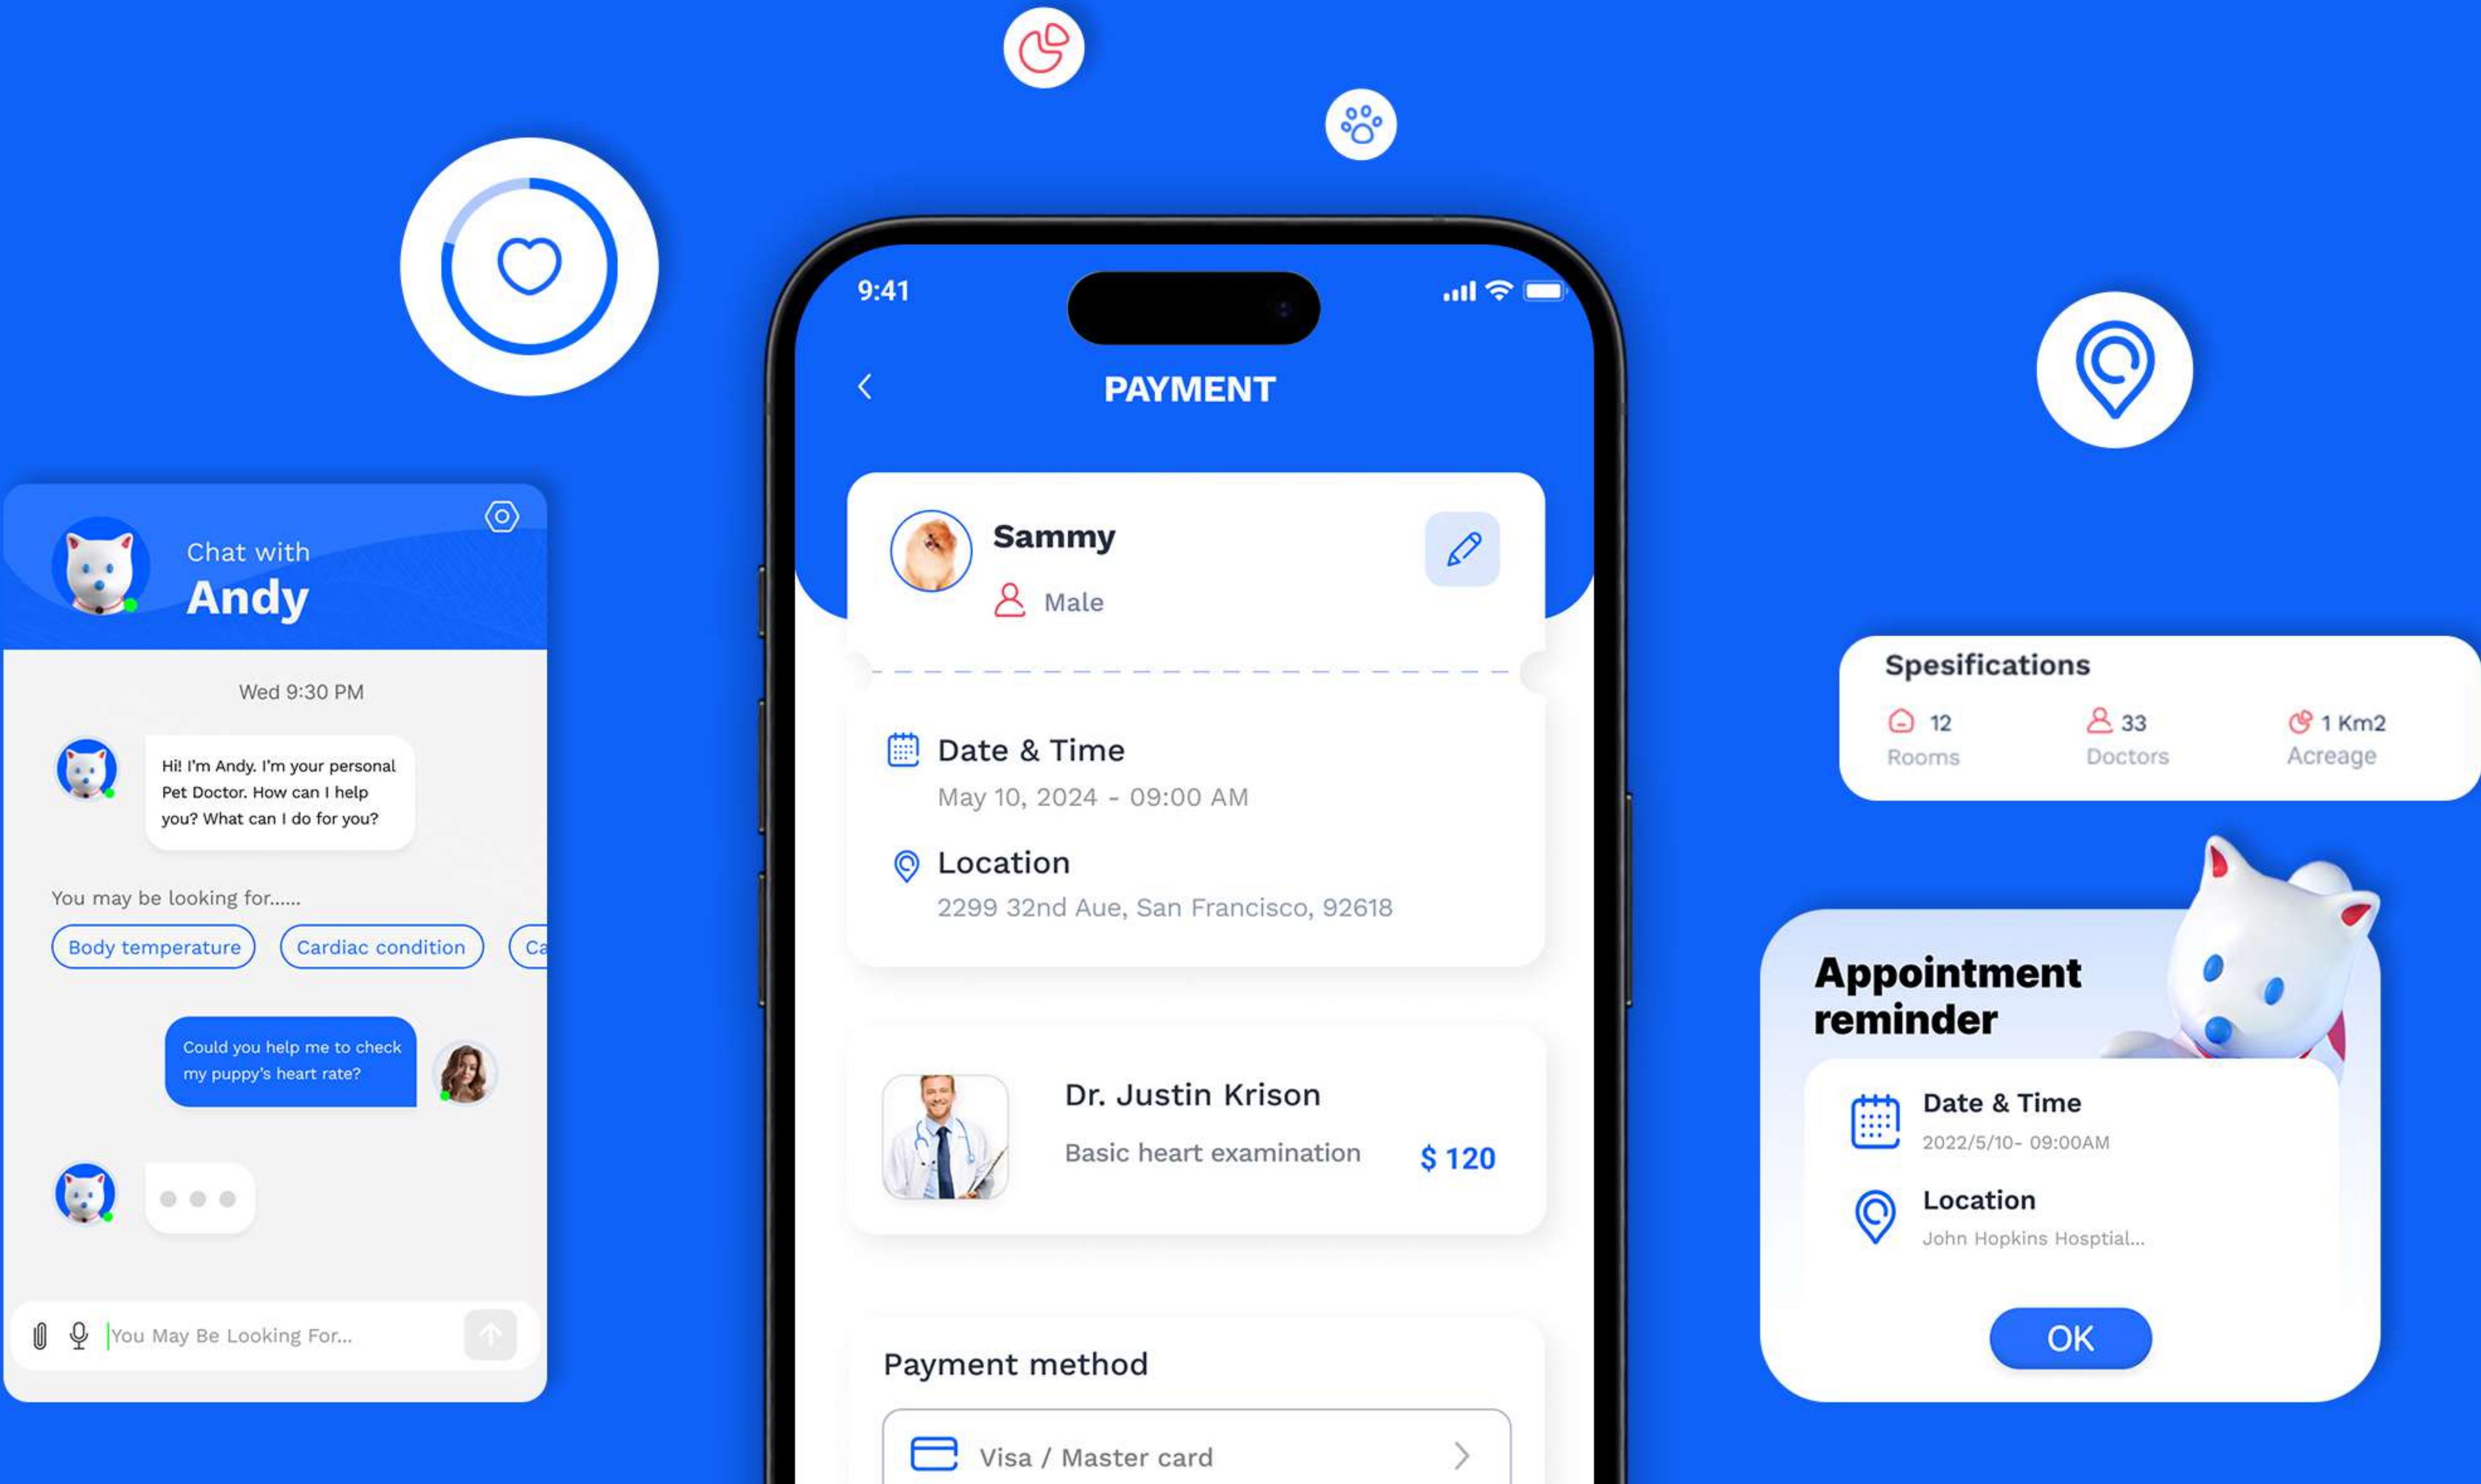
Chat with
Andy

Wed 9:30 PM

Hi! I'm Andy. I'm your personal Pet Doctor. How can I help you? What can I do for you?

You may be looking for......

Body temperature
Cardiac condition
Ca

Could you help me to check my puppy's heart rate?

You May Be Looking For...

9:41

PAYMENT

Sammy
Male

Date & Time
May 10, 2024 - 09:00 AM

Location
2299 32nd Aue, San Francisco, 92618

Dr. Justin Krison
Basic heart examination
$ 120

Payment method
Visa / Master card

Spesifications
12 Rooms
33 Doctors
1 Km2 Acreage

Appointment reminder

Date & Time
2022/5/10- 09:00AM

Location
John Hopkins Hosptial...

OK